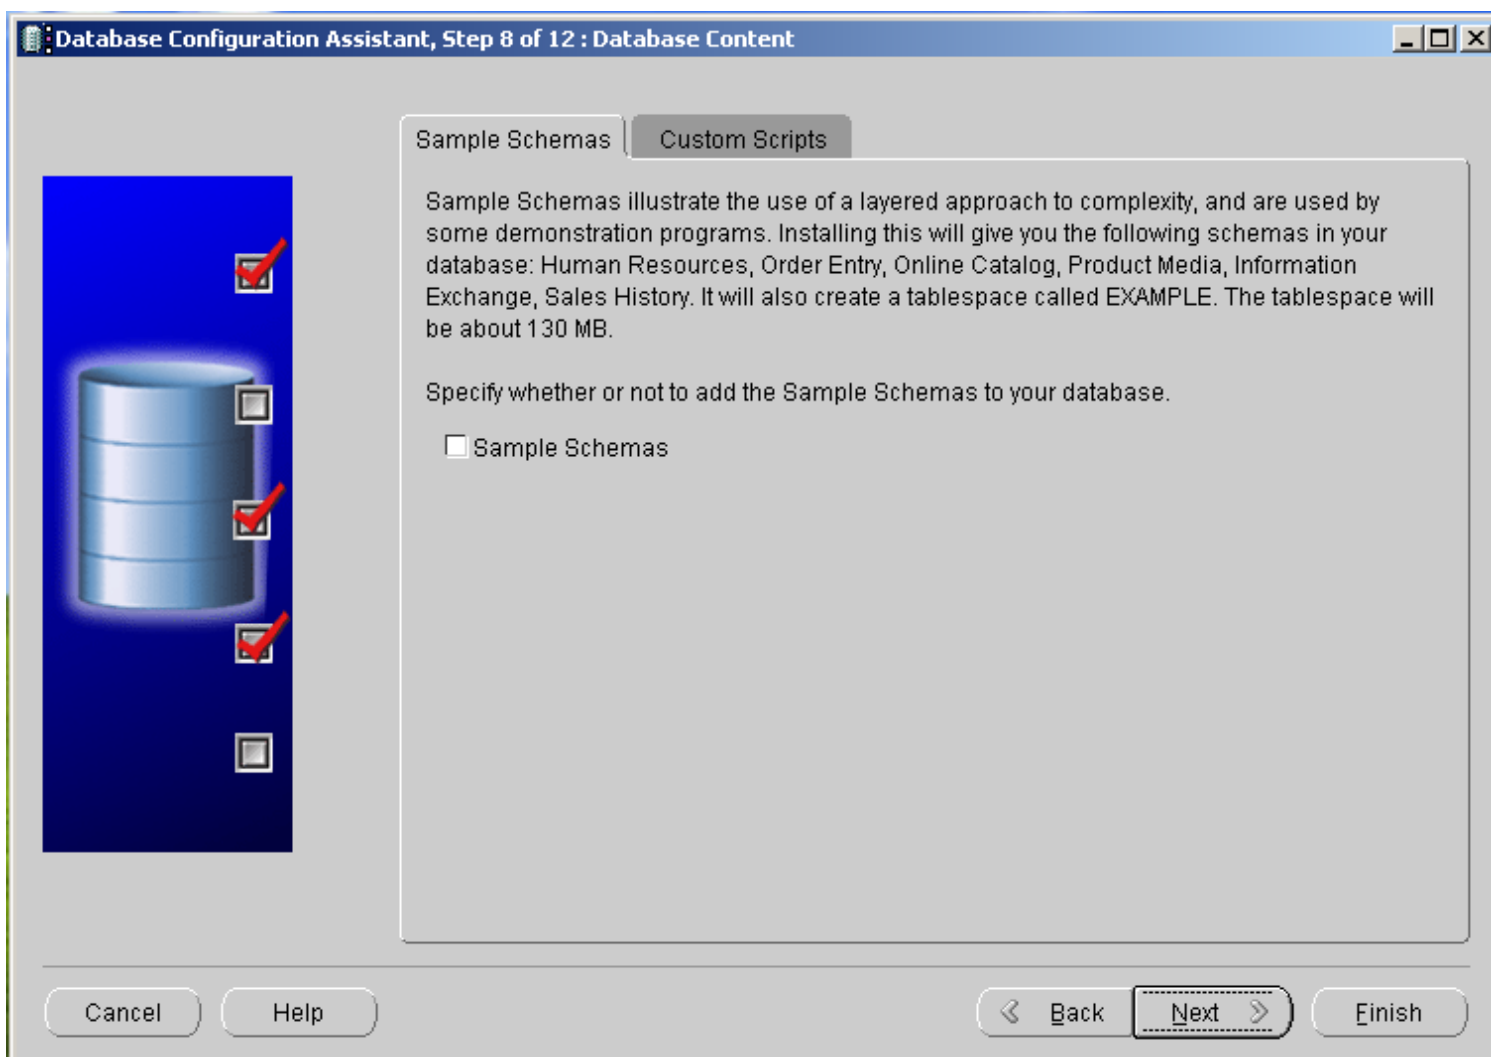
Database Configuration Assistant, Step 8 of 12 : Database Content

Sample Schemas | Custom Scripts

Sample Schemas illustrate the use of a layered approach to complexity, and are used by some demonstration programs. Installing this will give you the following schemas in your database: Human Resources, Order Entry, Online Catalog, Product Media, Information Exchange, Sales History. It will also create a tablespace called EXAMPLE. The tablespace will be about 130 MB.

Specify whether or not to add the Sample Schemas to your database.

Sample Schemas

Cancel
Help
Back
Next
Finish